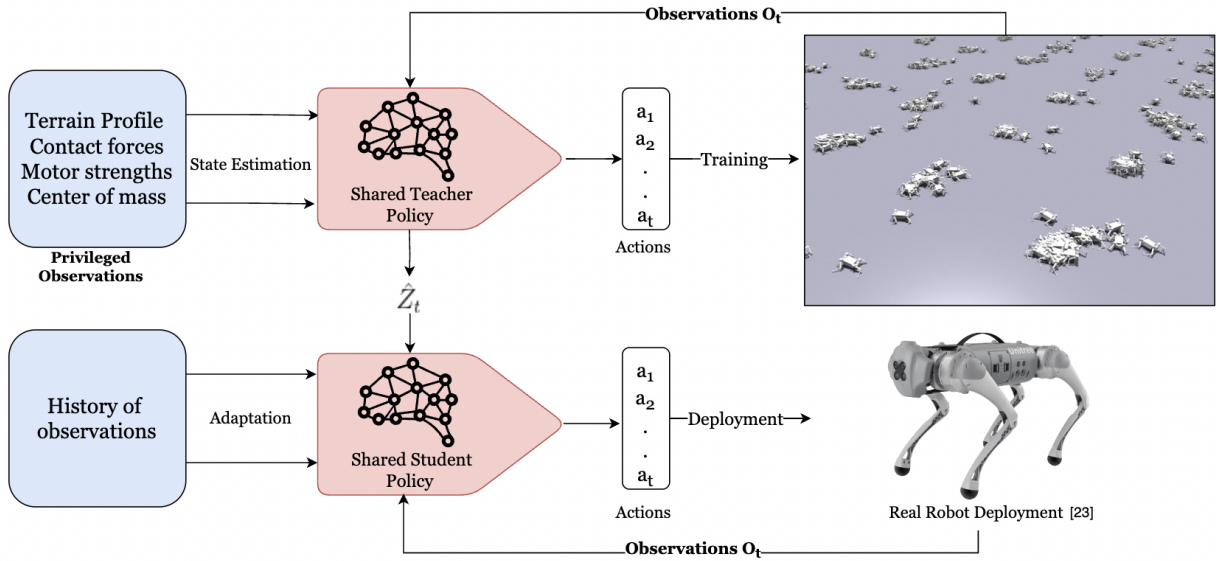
Observations $O_t$

Terrain Profile
Contact forces
Motor strengths
Center of mass

Privileged Observations

State Estimation

Shared Teacher Policy

$a_1$
$a_2$
.
.
$a_t$

Actions

Training

$\hat{Z}_t$

History of observations

Adaptation

Shared Student Policy

$a_1$
$a_2$
.
.
$a_t$

Actions

Deployment

Real Robot Deployment [23]

Observations $O_t$